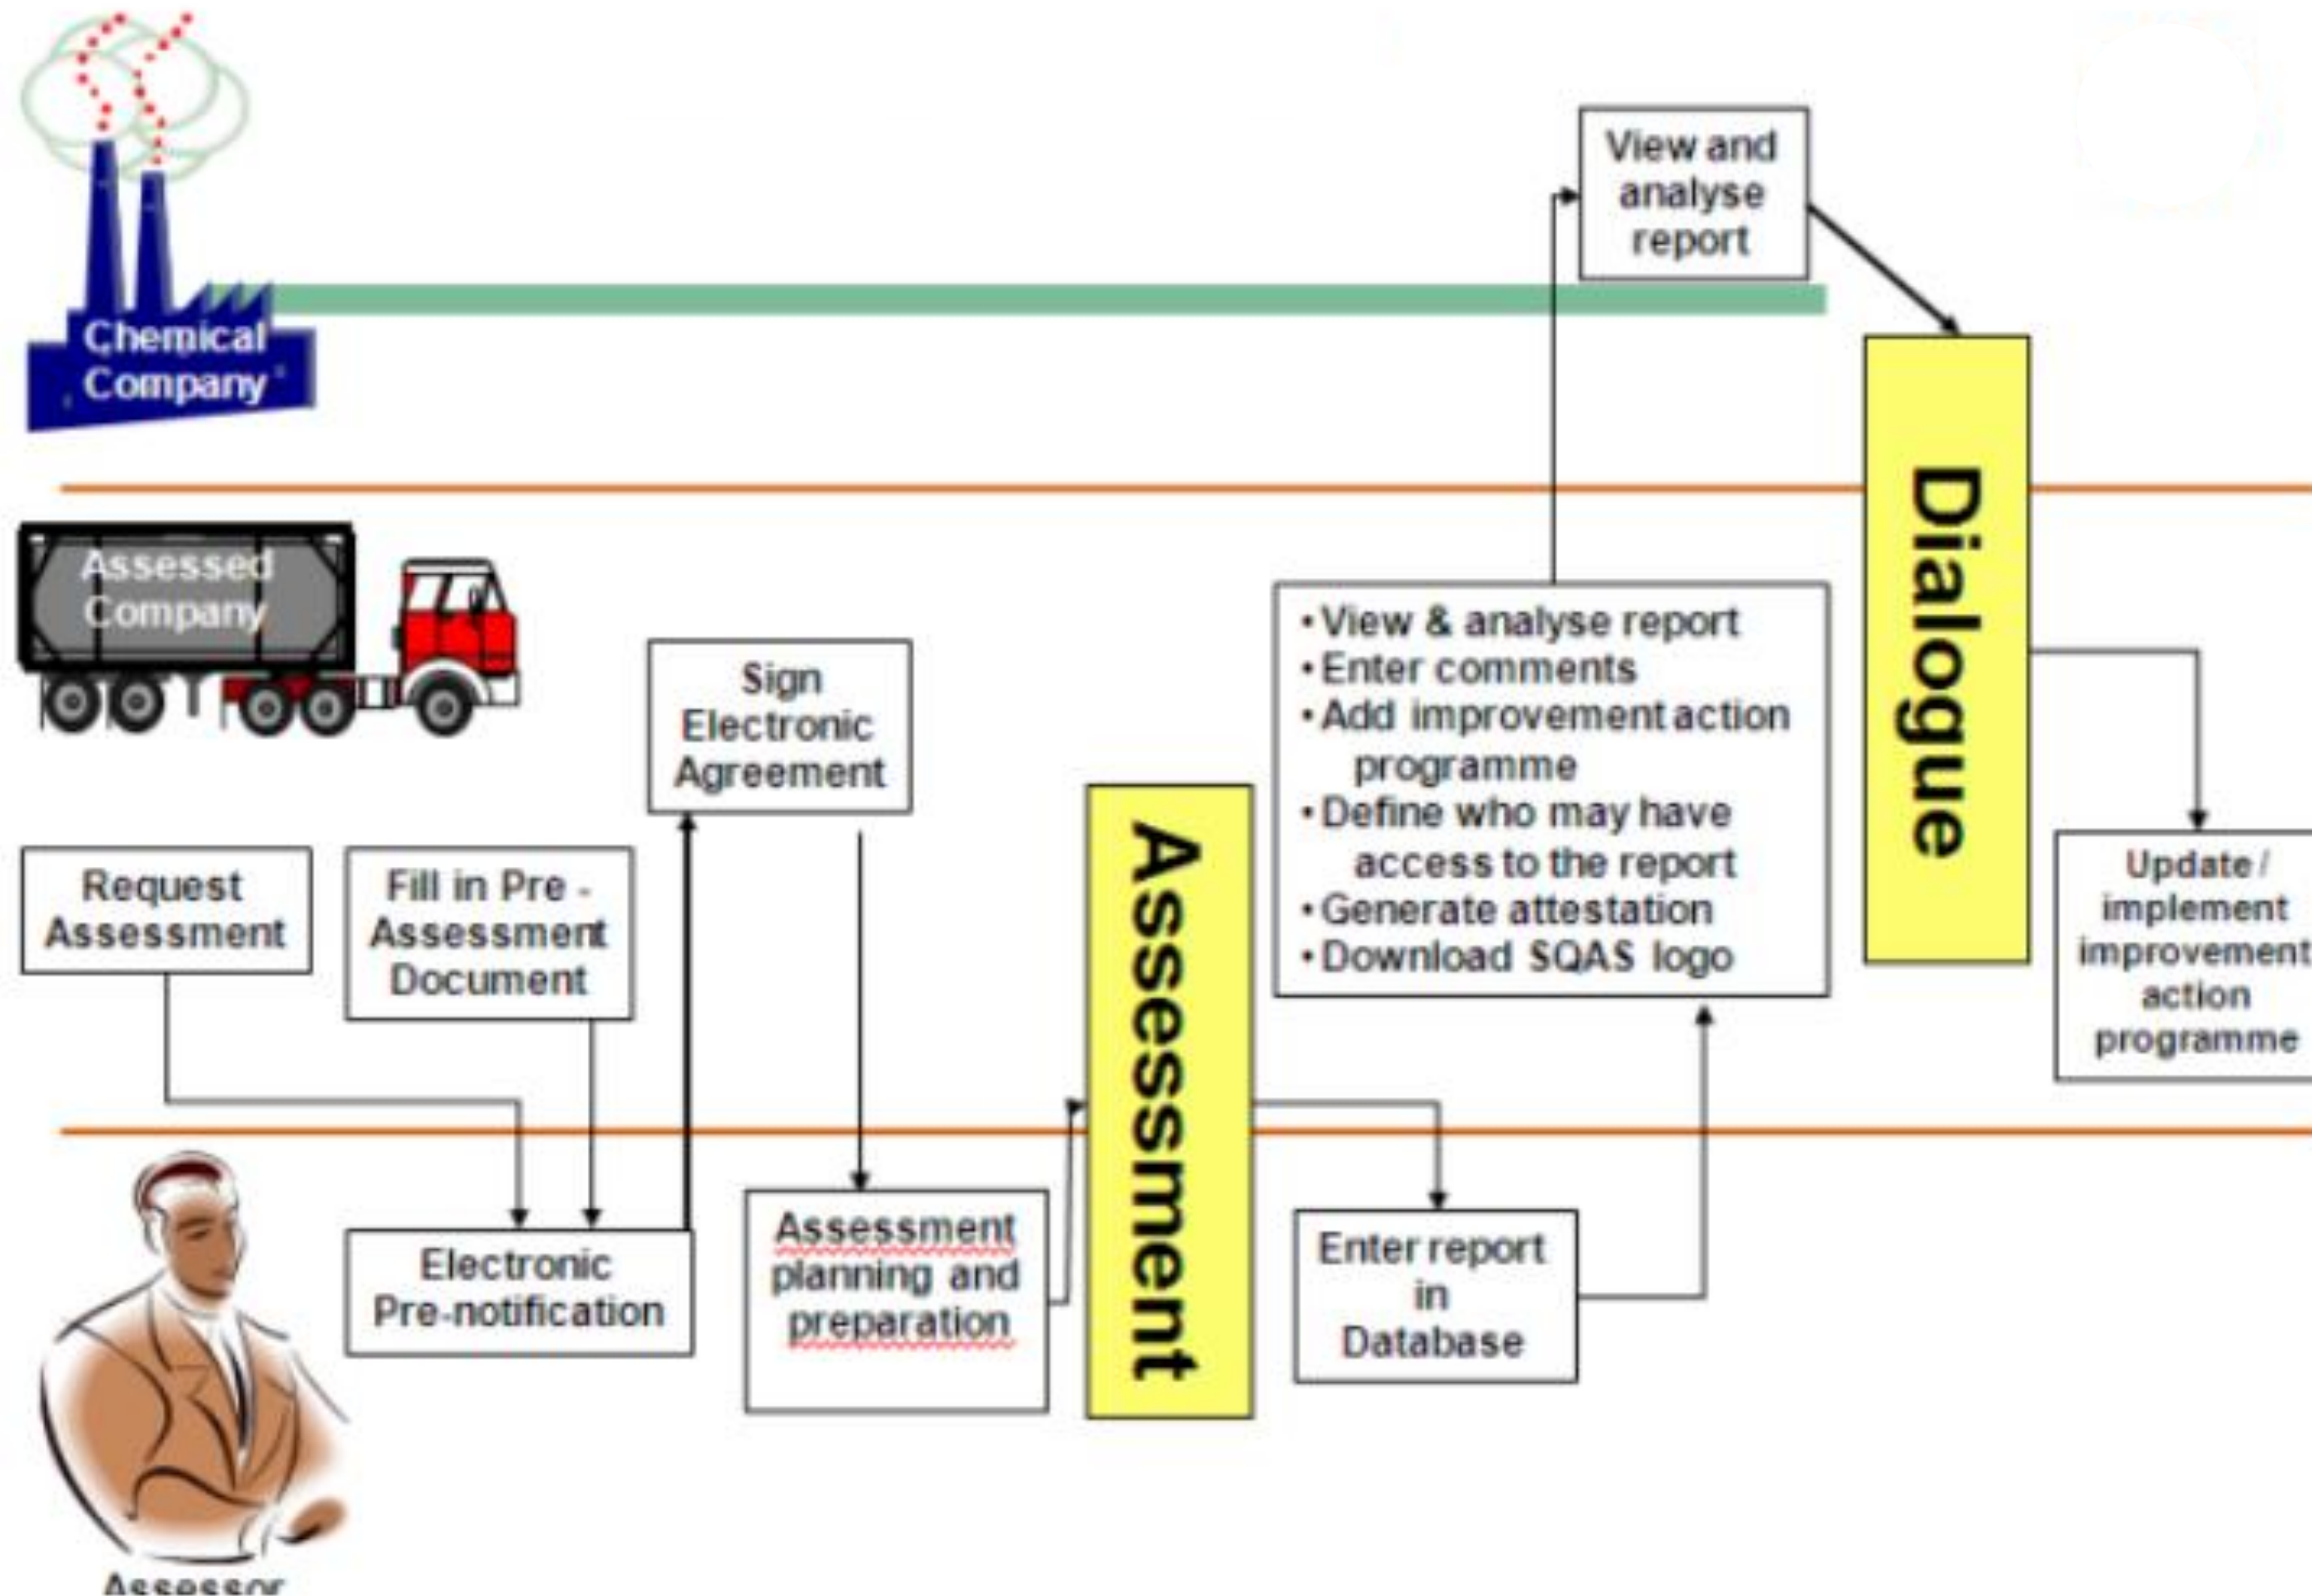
Chemical Company

View and analyse report

Dialogue

Assessed Company

Sign Electronic Agreement

• View & analyse report
• Enter comments
• Add improvement action programme
• Define who may have access to the report
• Generate attestation
• Download SQAS logo

Request Assessment

Fill in Pre - Assessment Document

Assessment

Update / implement improvement action programme

Electronic Pre-notification

Assessment planning and preparation

Enter report in Database

Assessor